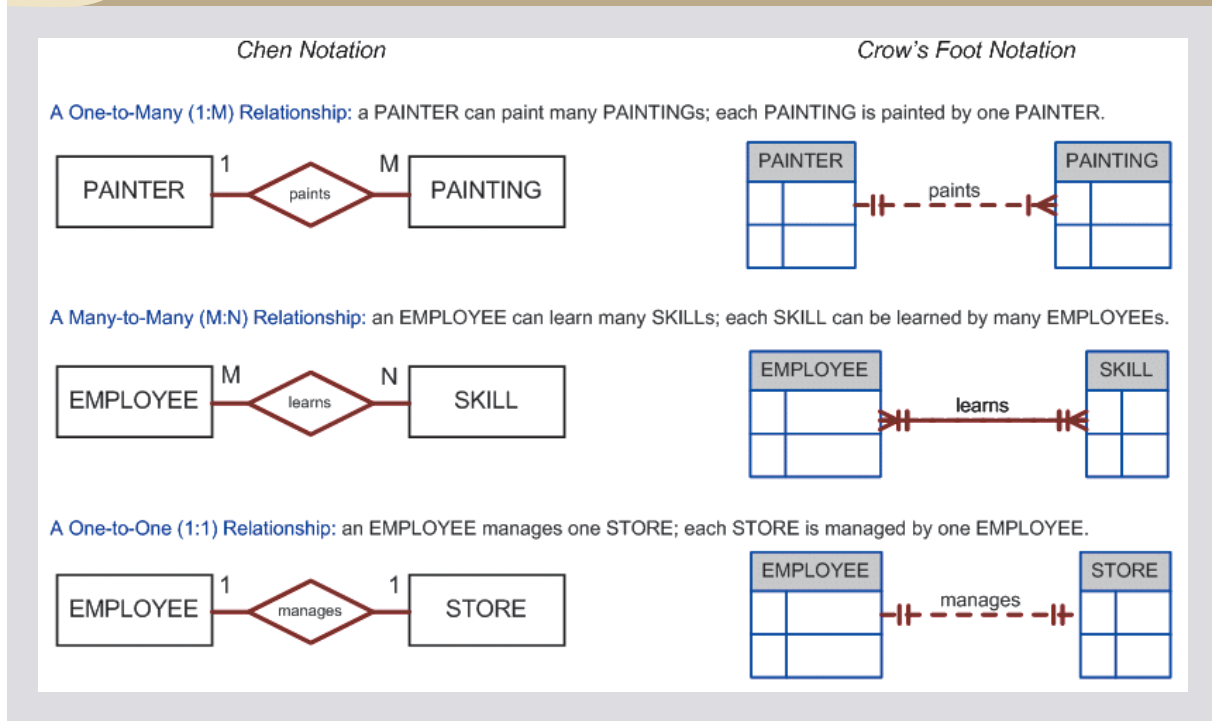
Chen Notation

Crow's Foot Notation

A One-to-Many (1:M) Relationship: a PAINTER can paint many PAINTINGs; each PAINTING is painted by one PAINTER.

PAINTER 1 paints M PAINTING

PAINTER paints PAINTING

A Many-to-Many (M:N) Relationship: an EMPLOYEE can learn many SKILLs; each SKILL can be learned by many EMPLOYEEs.

EMPLOYEE M learns N SKILL

EMPLOYEE learns SKILL

A One-to-One (1:1) Relationship: an EMPLOYEE manages one STORE; each STORE is managed by one EMPLOYEE.

EMPLOYEE 1 manages 1 STORE

EMPLOYEE manages STORE